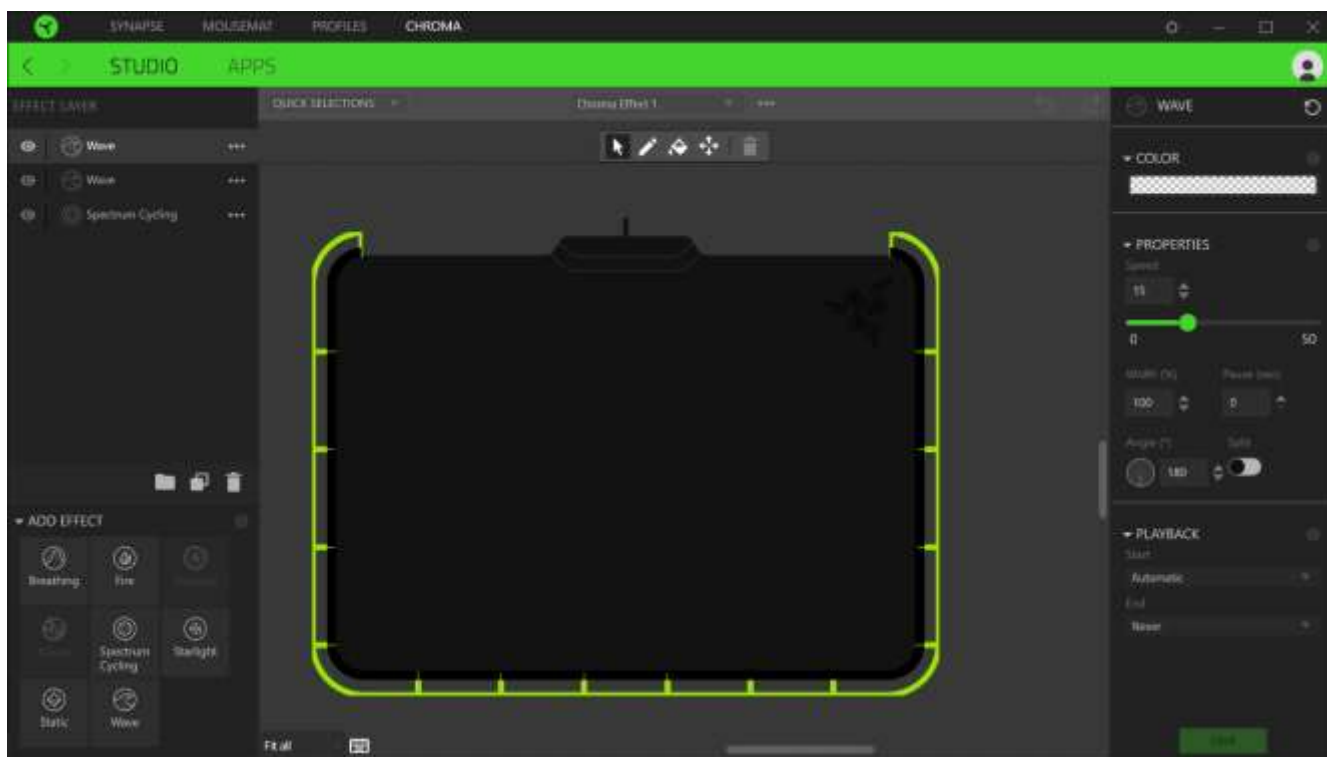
SYNAPSE MOUSEMAT PROFILES CHROMA

STUDIO APPS

EFFECT LAYER

Wave
Wave
Spectrum Cycling

QUICK SELECTIONS

Chroma Effect 1

WAVE

COLOR

PROPERTIES

Speed

15

0 50

Width (%) Pause (sec)

100 0

Angle (°) Split

180

ADD EFFECT

Breathing
Fire
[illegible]
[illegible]
Spectrum Cycling
Starlight
Static
Wave

PLAYBACK

Start

Automatic

End

Never

Fit all

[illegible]